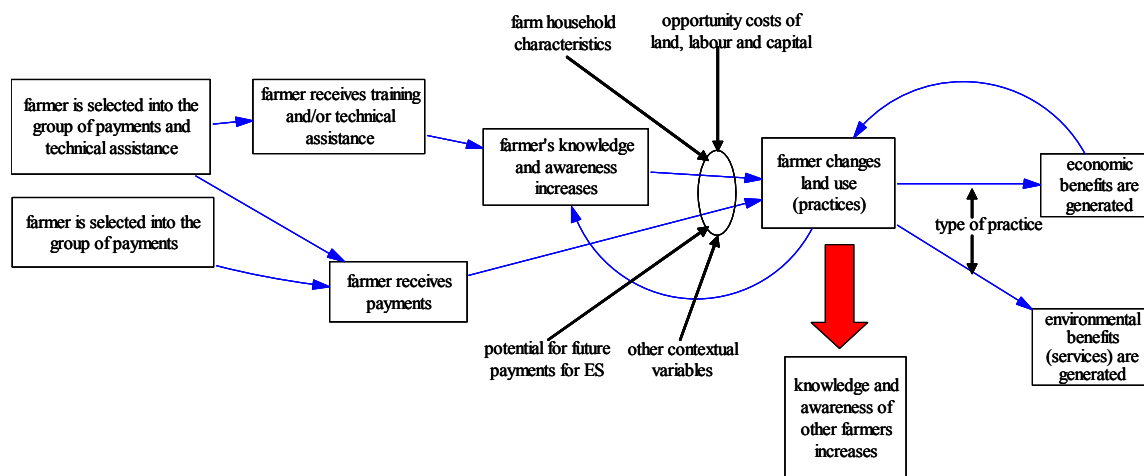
farm household characteristics

opportunity costs of land, labour and capital

farmer is selected into the group of payments and technical assistance

farmer receives training and/or technical assistance

farmer's knowledge and awareness increases

farmer changes land use (practices)

economic benefits are generated

type of practice

farmer is selected into the group of payments

farmer receives payments

environmental benefits (services) are generated

potential for future payments for ES

other contextual variables

knowledge and awareness of other farmers increases